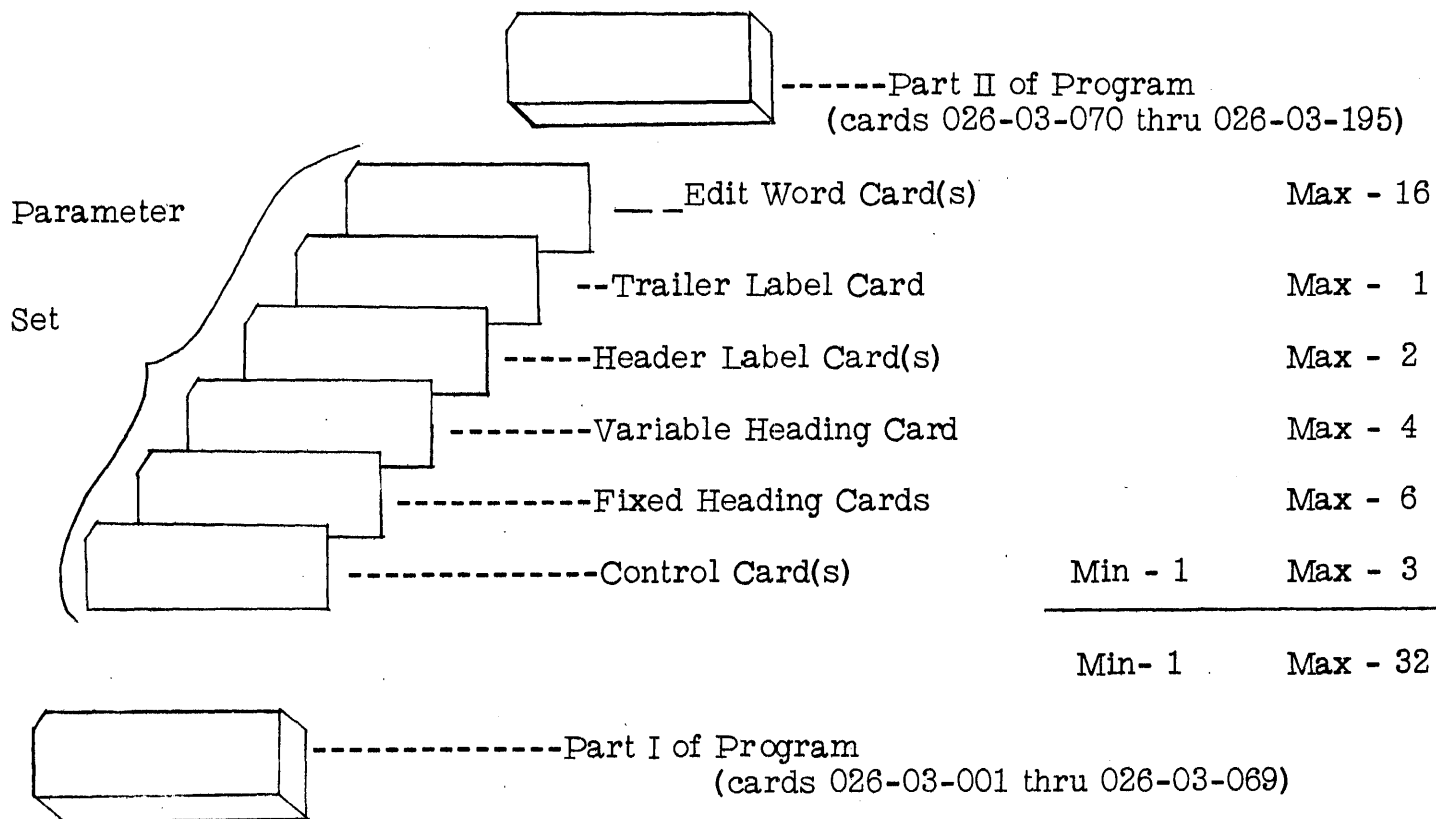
------Part II of Program
(cards 026-03-070 thru 026-03-195)

Parameter

Set

__ _Edit Word Card(s) Max - 16

--Trailer Label Card Max - 1

-----Header Label Card(s) Max - 2

--------Variable Heading Card Max - 4

-----------Fixed Heading Cards Max - 6

--------------Control Card(s) Min - 1 Max - 3

Min- 1 Max - 32

--------------Part I of Program
(cards 026-03-001 thru 026-03-069)